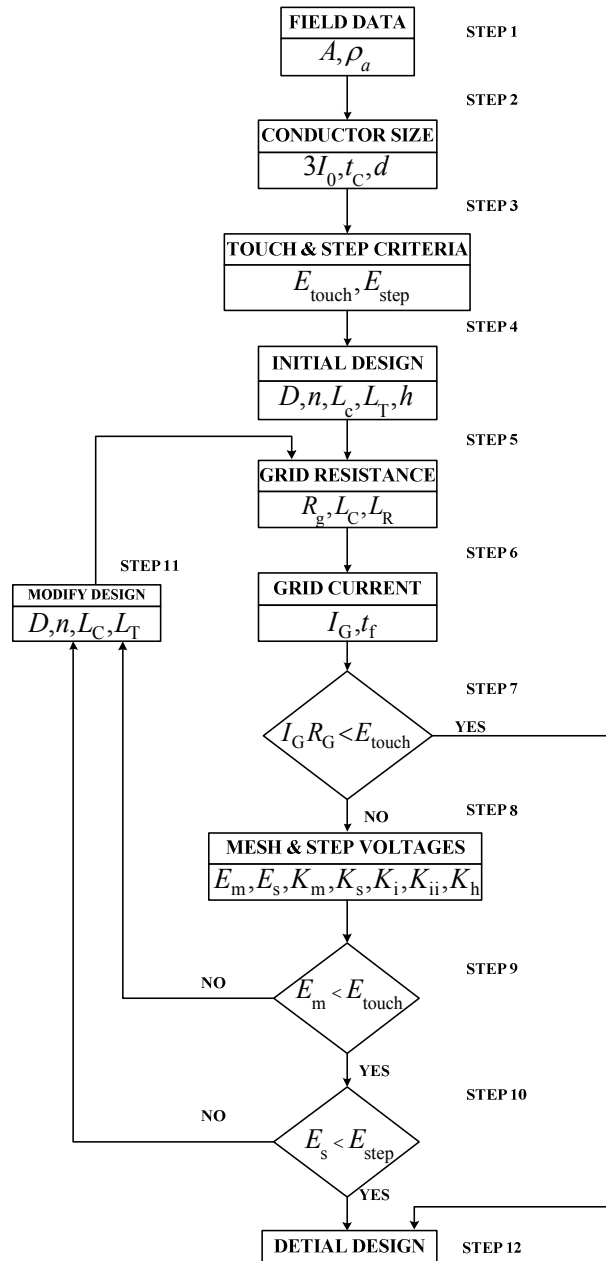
FIELD DATA
$A, \rho_a$
STEP 1

STEP 2
CONDUCTOR SIZE
$3I_0, t_C, d$

STEP 3
TOUCH & STEP CRITERIA
$E_{touch}, E_{step}$

STEP 4
INITIAL DESIGN
$D, n, L_c, L_T, h$

STEP 5
GRID RESISTANCE
$R_g, L_C, L_R$

STEP 11
MODIFY DESIGN
$D, n, L_C, L_T$

STEP 6
GRID CURRENT
$I_G, t_f$

STEP 7
$I_G R_G < E_{touch}$
YES

NO
STEP 8
MESH & STEP VOLTAGES
$E_m, E_s, K_m, K_s, K_i, K_{ii}, K_h$

STEP 9
NO
$E_m < E_{touch}$

YES
STEP 10
NO
$E_s < E_{step}$
YES

DETIAL DESIGN
STEP 12